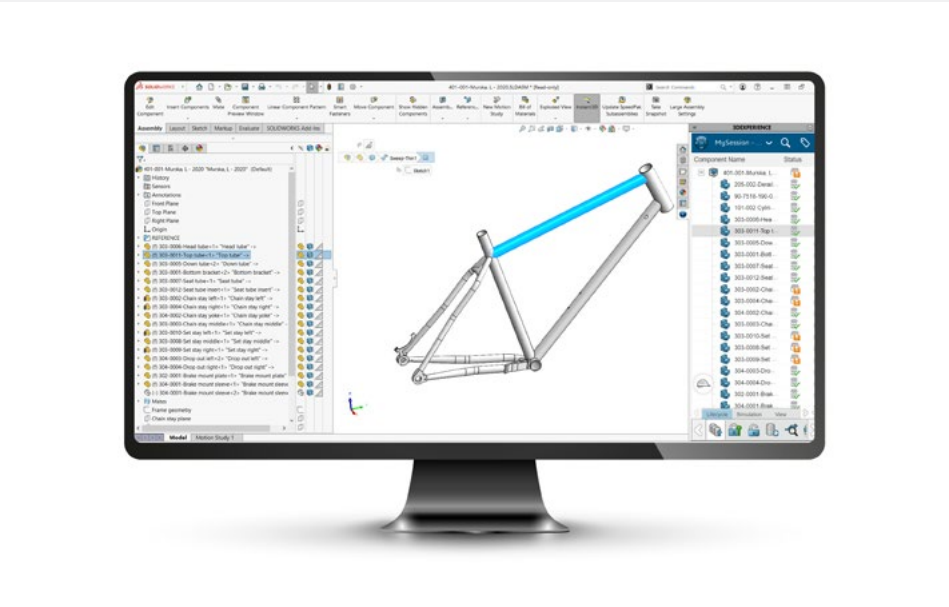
SOLIDWORKS

401-001-Mursko, L - 2020.SLDASM * [Read-only]

Search Commands

Edit Component

Insert Components

Mate

Component Preview Window

Linear Component Pattern

Smart Fasteners

Move Component

Show Hidden Components

Assembly...

Reference...

New Motion Study

Bill of Materials

Exploded View

Instant3D

Update SpeedPak Subassemblies

Take Snapshot

Large Assembly Settings

Assembly | Layout | Sketch | Markup | Evaluate | SOLIDWORKS Add-Ins

401-001-Murska, L - 2020 "Murska, L - 2020" (Default)

History

Sensors

Annotations

Front Plane

Top Plane

Right Plane

Origin

REFERENCE

(f) 303-0006-Head tube<1> "Head tube" ->

(f) 303-0011-Top tube<1> "Top tube" ->

(f) 303-0005-Down tube<1> "Down tube" ->

(f) 303-0001-Bottom bracket<2> "Bottom bracket" ->

(f) 303-0007-Seat tube<1> "Seat tube" ->

(f) 303-0012-Seat tube insert<1> "Seat tube insert" ->

(f) 303-0002-Chain stay left<1> "Chain stay left" ->

(f) 303-0004-Chain stay right<1> "Chain stay right" ->

(f) 304-0002-Chain stay yoke<1> "Chain stay yoke" ->

(f) 303-0003-Chain stay middle<1> "Chain stay middle" ->

(f) 303-0010-Set stay left<1> "Set stay left" ->

(f) 303-0008-Set stay middle<1> "Set stay middle" ->

(f) 303-0009-Set stay right<1> "Set stay right" ->

(f) 304-0003-Drop out left<2> "Drop out left" ->

(f) 304-0004-Drop out right<1> "Drop out right" ->

(f) 302-0001-Brake mount plate<1> "Brake mount plate" ->

(f) 304-0001-Brake mount sleeve<1> "Brake mount sleeve" ->

(-) 304-0001-Brake mount sleeve<2> "Brake mount sleeve" ->

Mates

Frame geometry

Chain stay plane

Sweep-Thin1

Sketch1

Model | Motion Study 1

3DEXPERIENCE

MySession

Component Name | Status

401-001-Murska, L...

205-002-Derail...

90-7516-190-G...

101-002-Cylin...

303-0006-Hea...

303-0011-Top t...

303-0005-Dow...

303-0001-Bott...

303-0007-Seat...

303-0012-Seat...

303-0002-Chai...

303-0004-Chai...

304-0002-Chai...

303-0003-Chai...

303-0010-Set...

303-0008-Set...

303-0009-Set...

304-0003-Dro...

304-0004-Dro...

302-0001-Brak...

Lifecycle | Simulation | View